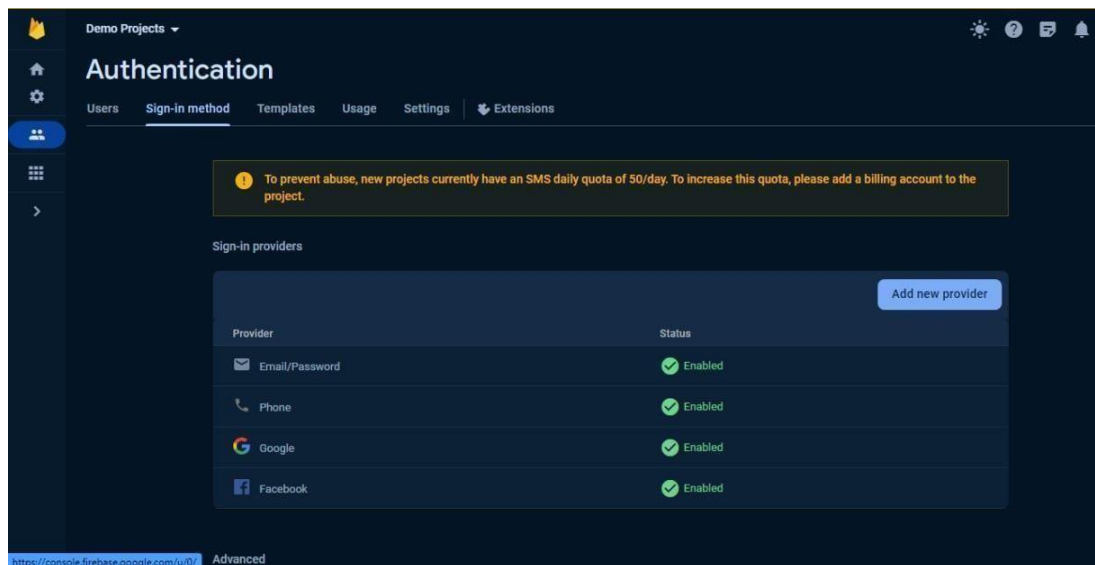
Demo Projects

Authentication

Users Sign-in method Templates Usage Settings Extensions

To prevent abuse, new projects currently have an SMS daily quota of 50/day. To increase this quota, please add a billing account to the project.

Sign-in providers

Add new provider

| Provider | Status |
|---|---|
| Email/Password | Enabled |
| Phone | Enabled |
| Google | Enabled |
| Facebook | Enabled |

https://console.firebase.google.com/u/0/

Advanced